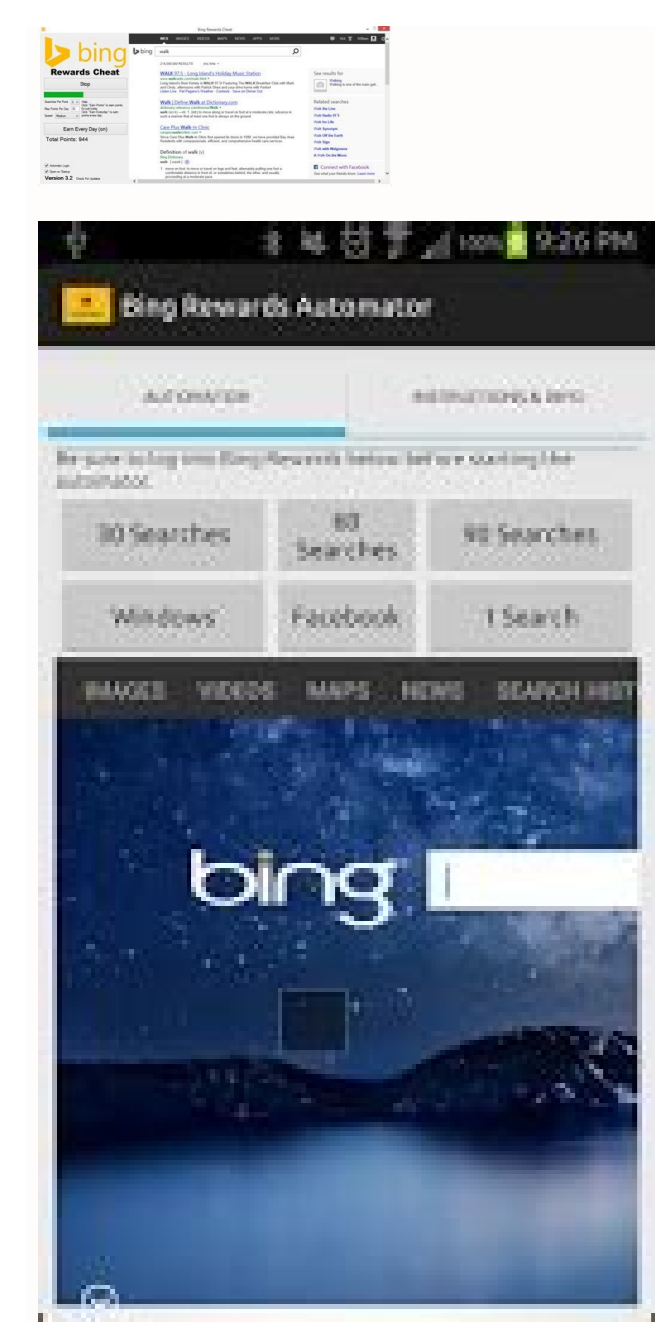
Bing Rewards Cheat

bing
Rewards Cheat
Stop

walk

WALK 97.1 - Long Island's Holiday Music Station

Walk | Define Walk at Dictionary.com

Care Plus Walk-in Clinic

Definition of walk (v)

See results for
Related searches

Earn Every Day (on)
Total Points: 944

Version 3.2

9:26 PM

Bing Rewards Automator

AUTOMATION

INSTRUCTIONS & INFO

Be sure to log into Bing Rewards below before starting the automator.

30 Searches
60 Searches
90 Searches
Windows
Facebook
1 Search

IMAGES VIDEOS MAPS NEWS SEARCH HIST

bing